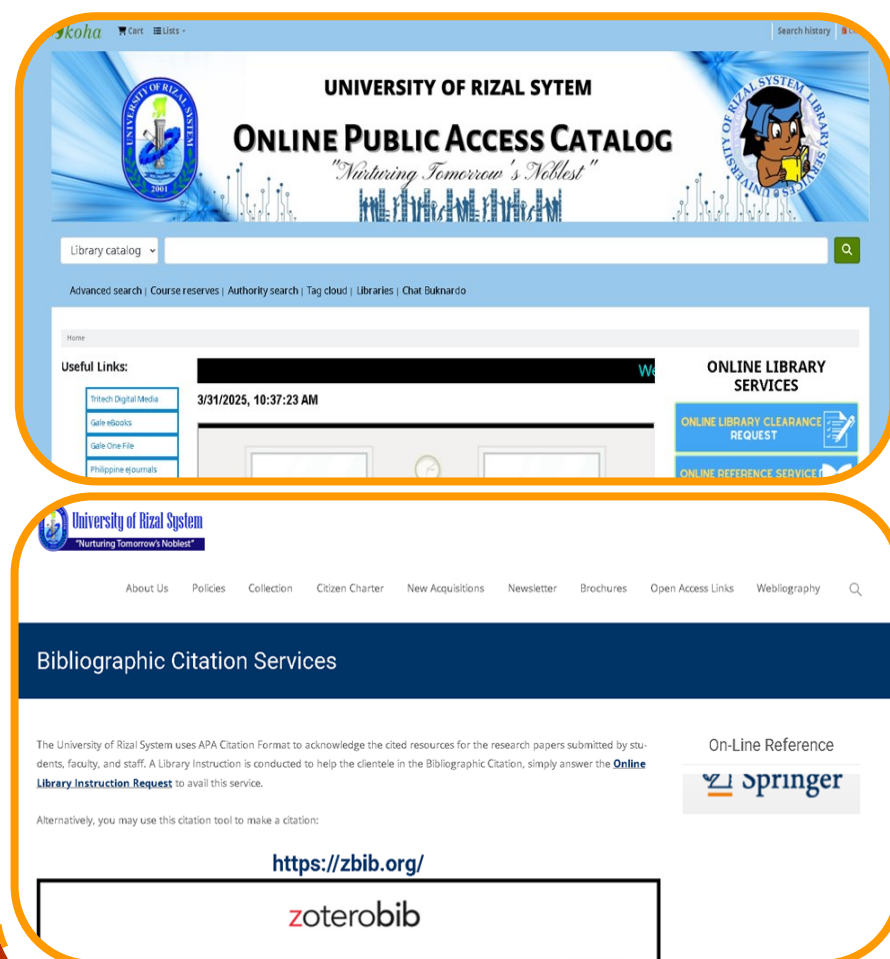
koha Cart Lists

Search history

UNIVERSITY OF RIZAL SYTEM

ONLINE PUBLIC ACCESS CATALOG

"Nurturing Tomorrow's Noblest"

UNIVERSITY OF RIZAL SYSTEM 2001

UNIVERSITY OF RIZAL SYSTEM LIBRARY SERVICES

Library catalog

Advanced search | Course reserves | Authority search | Tag cloud | Libraries | Chat Buknardo

Home

Useful Links:

Tritech Digital Media

Gale eBooks

Gale One File

Philippine eJournals

We

3/31/2025, 10:37:23 AM

ONLINE LIBRARY SERVICES

ONLINE LIBRARY CLEARANCE REQUEST

ONLINE REFERENCE SERVICE

University of Rizal System

"Nurturing Tomorrow's Noblest"

About Us Policies Collection Citizen Charter New Acquisitions Newsletter Brochures Open Access Links Webliography

Bibliographic Citation Services

The University of Rizal System uses APA Citation Format to acknowledge the cited resources for the research papers submitted by students, faculty, and staff. A Library Instruction is conducted to help the clientele in the Bibliographic Citation, simply answer the Online Library Instruction Request to avail this service.

Alternatively, you may use this citation tool to make a citation:

https://zbib.org/

zoterobib

On-Line Reference

Springer